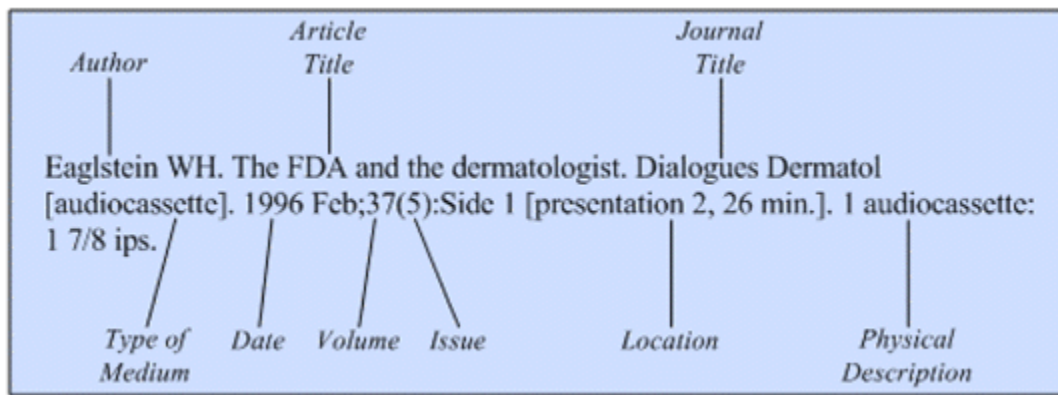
Article Title

Journal Title

Author

Eaglstein WH. The FDA and the dermatologist. Dialogues Dermatol [audiocassette]. 1996 Feb;37(5):Side 1 [presentation 2, 26 min.]. 1 audiocassette: 1 7/8 ips.

Type of Medium

Date

Volume

Issue

Location

Physical Description